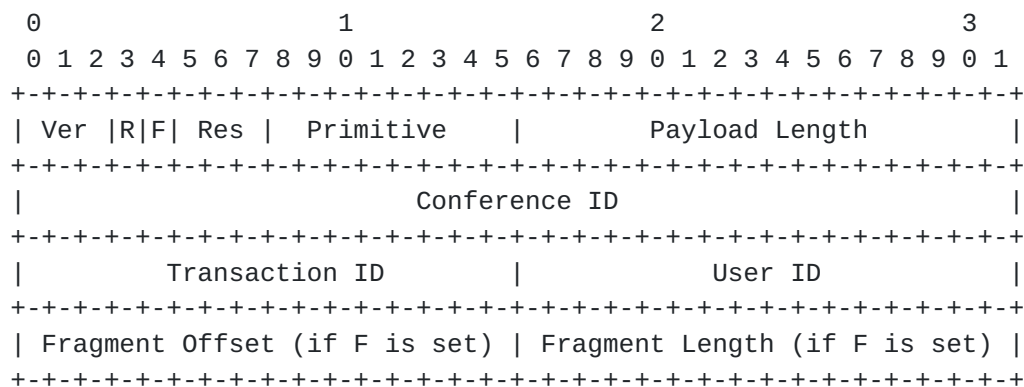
```
 0                   1                   2                   3
 0 1 2 3 4 5 6 7 8 9 0 1 2 3 4 5 6 7 8 9 0 1 2 3 4 5 6 7 8 9 0 1
+-+-+-+-+-+-+-+-+-+-+-+-+-+-+-+-+-+-+-+-+-+-+-+-+-+-+-+-+-+-+-+-+
| Ver |R|F| Res |  Primitive    |        Payload Length         |
+-+-+-+-+-+-+-+-+-+-+-+-+-+-+-+-+-+-+-+-+-+-+-+-+-+-+-+-+-+-+-+-+
|                         Conference ID                         |
+-+-+-+-+-+-+-+-+-+-+-+-+-+-+-+-+-+-+-+-+-+-+-+-+-+-+-+-+-+-+-+-+
|        Transaction ID         |            User ID            |
+-+-+-+-+-+-+-+-+-+-+-+-+-+-+-+-+-+-+-+-+-+-+-+-+-+-+-+-+-+-+-+-+
| Fragment Offset (if F is set) | Fragment Length (if F is set) |
+-+-+-+-+-+-+-+-+-+-+-+-+-+-+-+-+-+-+-+-+-+-+-+-+-+-+-+-+-+-+-+-+
```